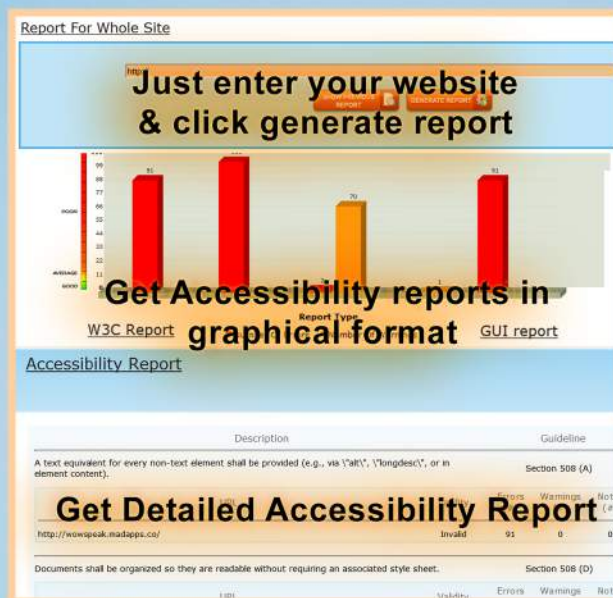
Report For Whole Site

http

Just enter your website & click generate report

GENERATE REPORT

91

70

91

POOR

AVERAGE

GOOD

Get Accessibility reports in graphical format

Report Type

W3C Report

GUI report

Accessibility Report

Description

Guideline

A text equivalent for every non-text element shall be provided (e.g., via \"alt\", \"longdesc\", or in element content).

Section 508 (A)

Get Detailed Accessibility Report

Errors

Warnings

http://wowspeak.madapps.co/

Invalid

91

0

0

Documents shall be organized so they are readable without requiring an associated style sheet.

Section 508 (D)

URL

Validity

Errors

Warnings

Not